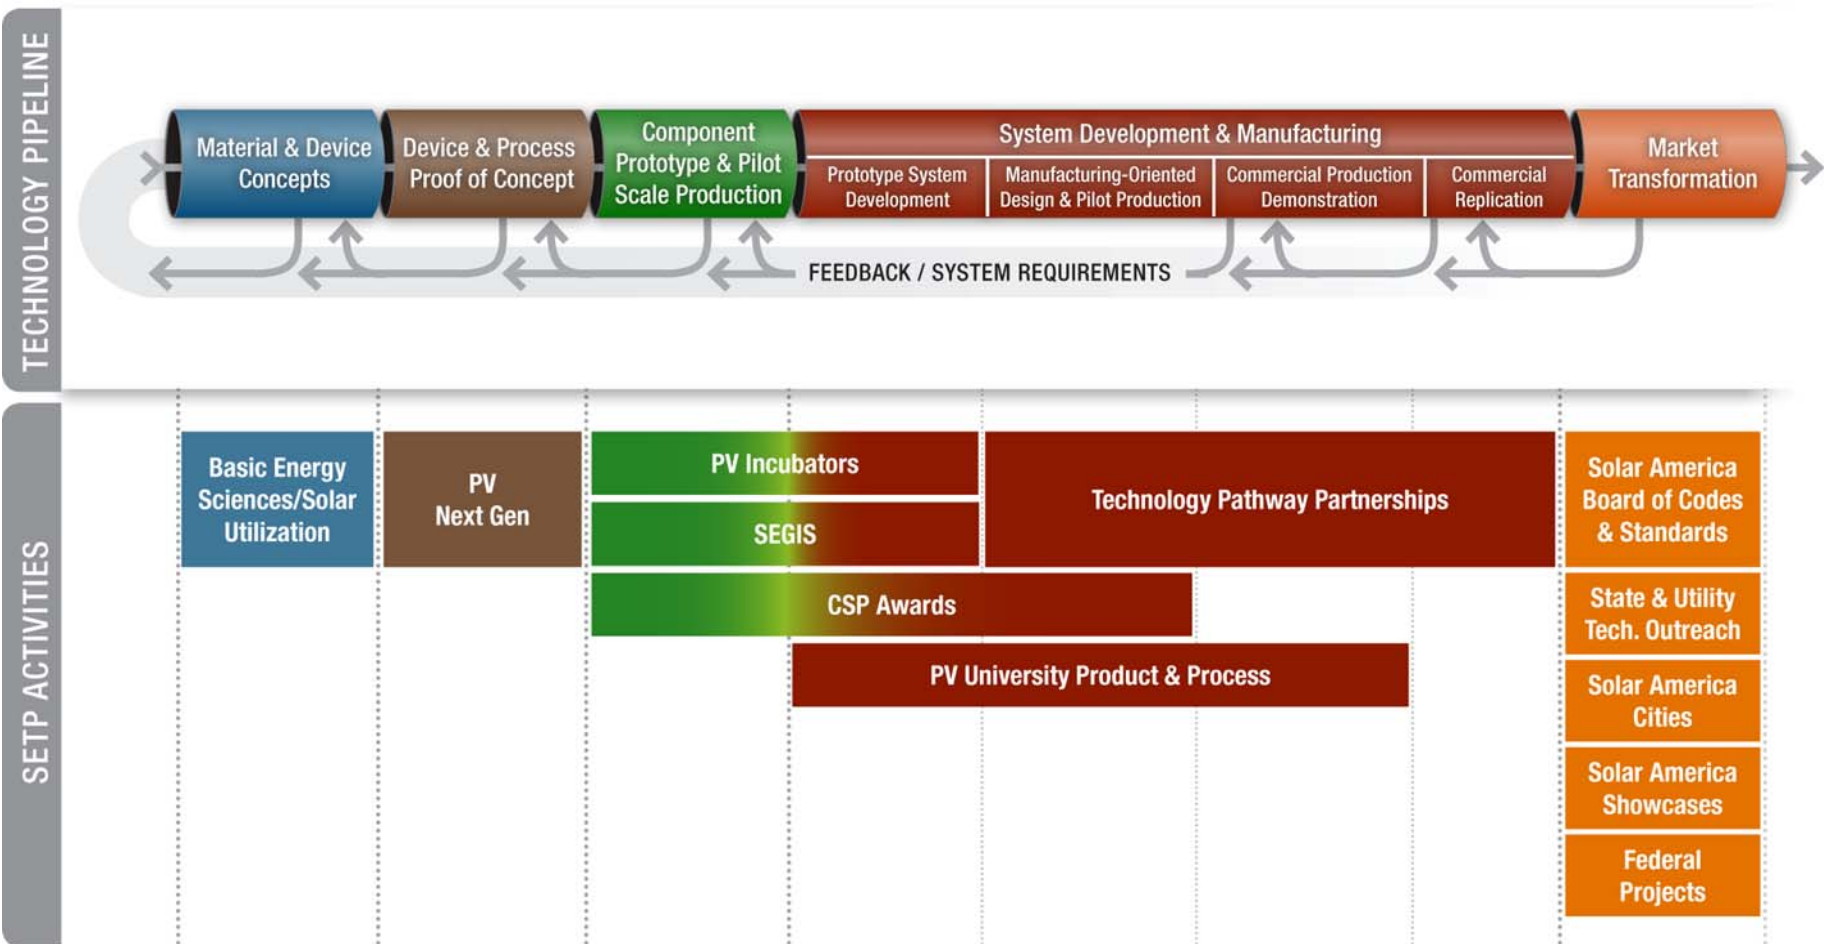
TECHNOLOGY PIPELINE

Material & Device Concepts

Device & Process Proof of Concept

Component Prototype & Pilot Scale Production

System Development & Manufacturing

Prototype System Development

Manufacturing-Oriented Design & Pilot Production

Commercial Production Demonstration

Commercial Replication

Market Transformation

FEEDBACK / SYSTEM REQUIREMENTS

SETP ACTIVITIES

Basic Energy Sciences/Solar Utilization

PV Next Gen

PV Incubators

SEGIS

Technology Pathway Partnerships

Solar America Board of Codes & Standards

CSP Awards

State & Utility Tech. Outreach

PV University Product & Process

Solar America Cities

Solar America Showcases

Federal Projects